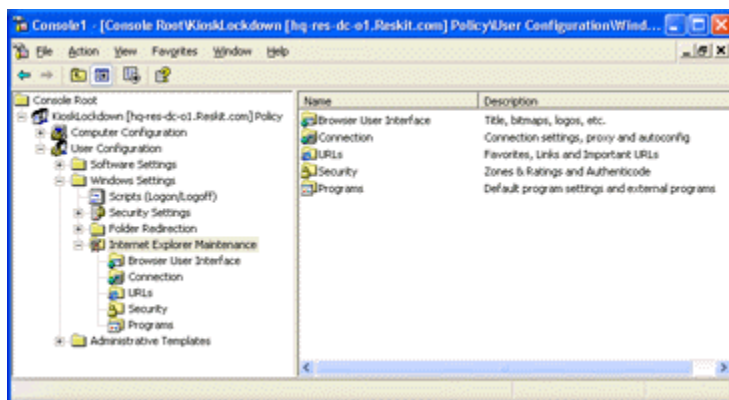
Console1 - [Console Root\KioskLockdown [hq-res-dc-01.Reskit.com] Policy\User Configuration\Wind...

File Action View Favorites Window Help

Console Root
KioskLockdown [hq-res-dc-01.Reskit.com] Policy
Computer Configuration
User Configuration
Software Settings
Windows Settings
Scripts (Logon/Logoff)
Security Settings
Folder Redirection
Internet Explorer Maintenance
Browser User Interface
Connection
URLs
Security
Programs
Administrative Templates

| Name | Description |
|---|---|
| Browser User Interface | Title, bitmaps, logos, etc. |
| Connection | Connection settings, proxy and autoconfig |
| URLs | Favorites, Links and Important URLs |
| Security | Zones & Ratings and Authenticode |
| Programs | Default program settings and external programs |